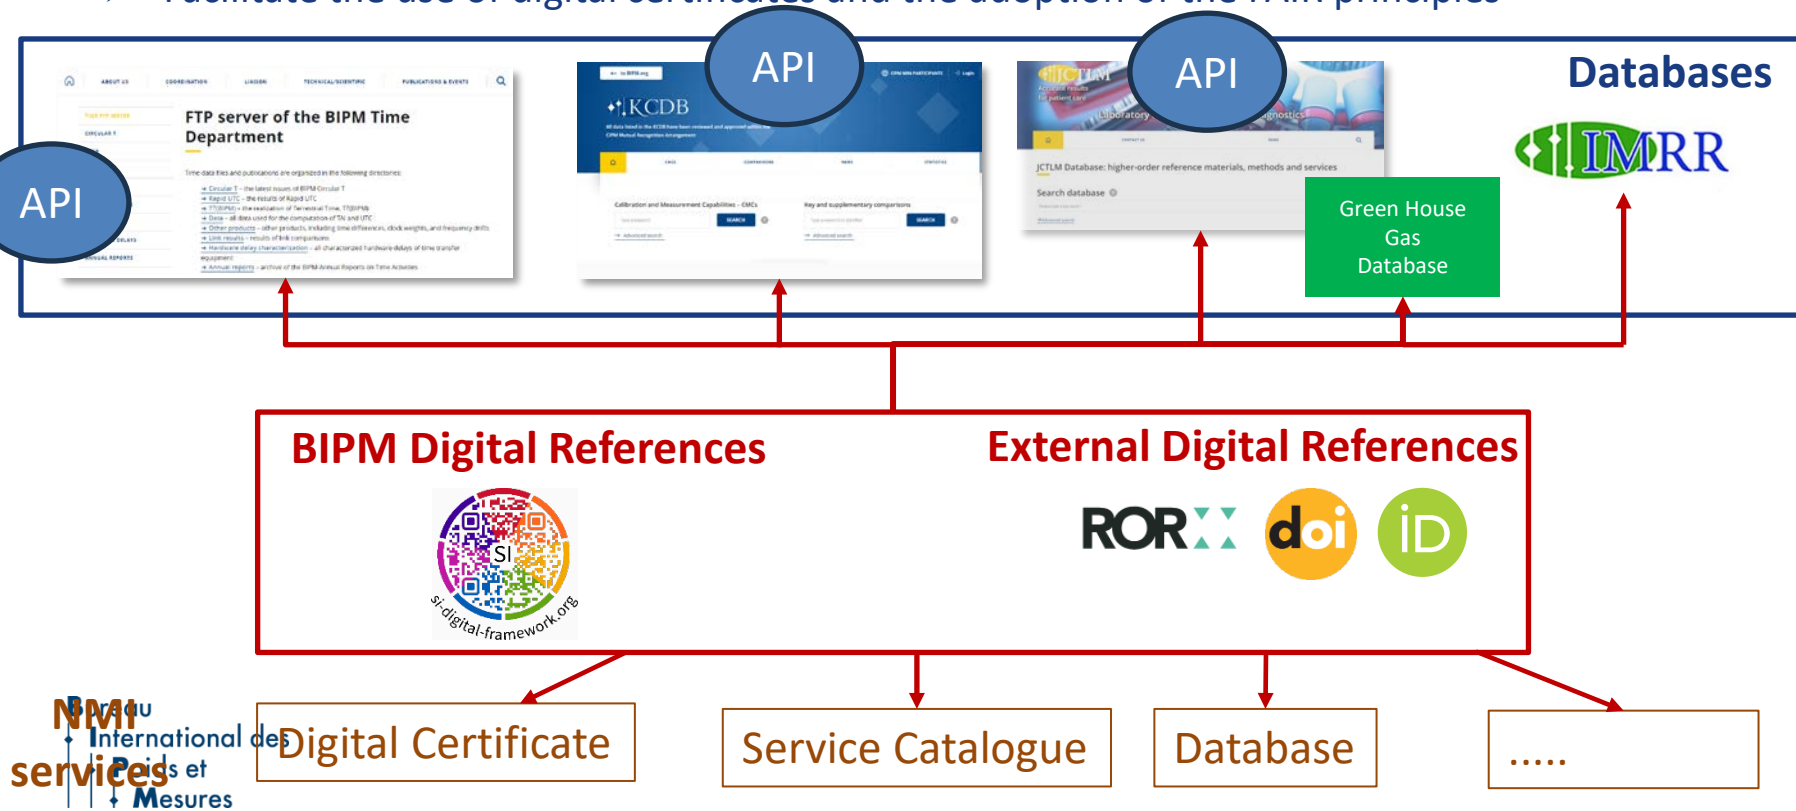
Databases

API

API

API

FTP server of the BIPM Time Department

Time data files and publications are organized in the following directories:

KCDB

JCTLM

JCTLM Database: higher-order reference materials, methods and services

Search database

Green House Gas Database

JIMRR

BIPM Digital References

si-digital-framework.org

SI

External Digital References

ROR

doi

iD

NMI services

Bureau International des Poids et Mesures

Digital Certificate

Service Catalogue

Database

.....